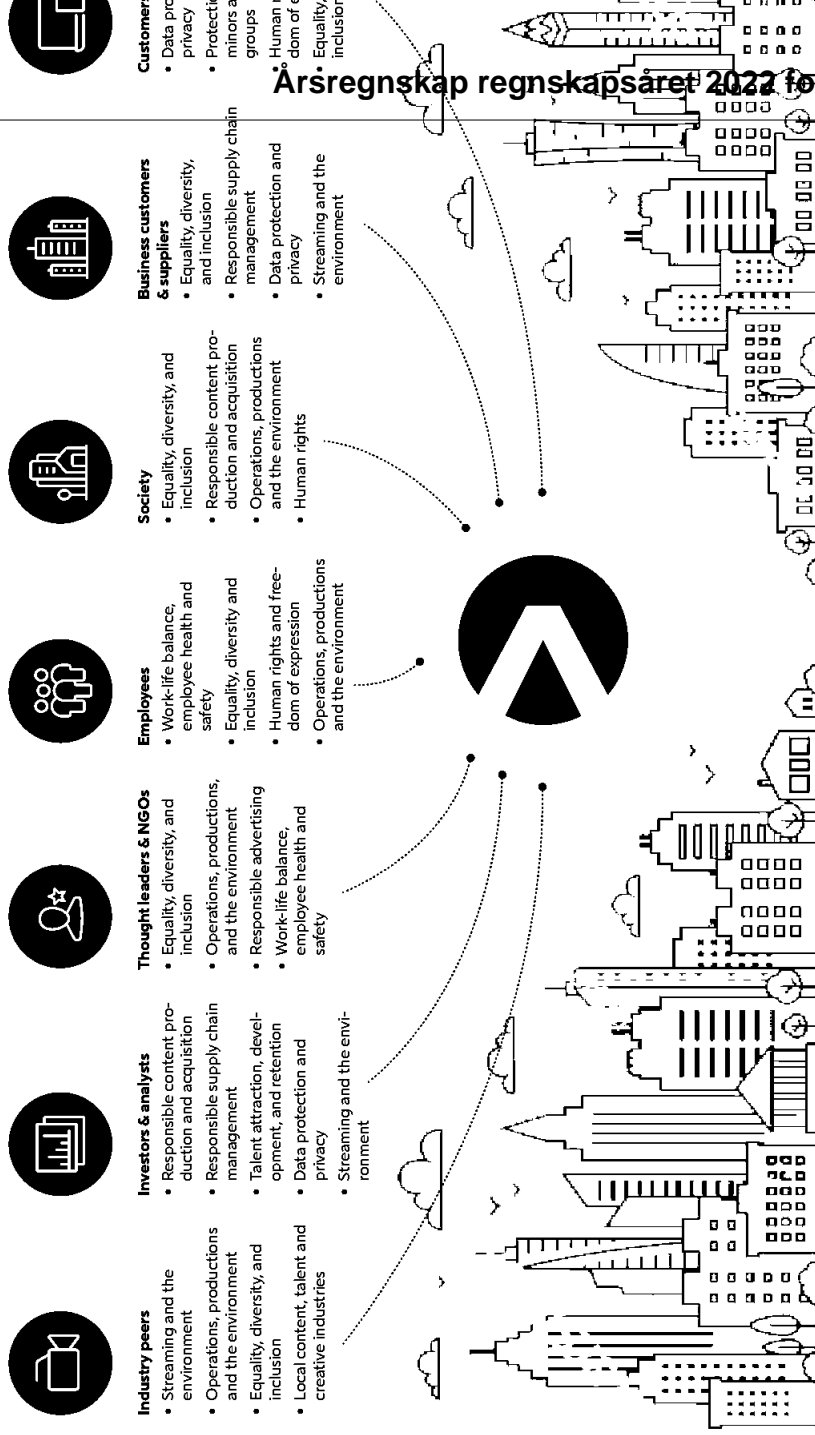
Årsregnskap regnskapsåret 2022 fo

Industry peers
• Streaming and the environment
• Operations, productions and the environment
• Equality, diversity, and inclusion
• Local content, talent and creative industries

Investors & analysts
• Responsible content production and acquisition
• Responsible supply chain management
• Talent attraction, development, and retention
• Data protection and privacy
• Streaming and the environment

Thought leaders & NGOs
• Equality, diversity, and inclusion
• Operations, productions, and the environment
• Responsible advertising
• Work-life balance, employee health and safety

Employees
• Work-life balance, employee health and safety
• Equality, diversity and inclusion
• Human rights and freedom of expression
• Operations, productions and the environment

Society
• Equality, diversity, and inclusion
• Responsible content production and acquisition
• Operations, productions and the environment
• Human rights

Business customers & suppliers
• Equality, diversity, and inclusion
• Responsible supply chain management
• Data protection and privacy
• Streaming and the environment

Customers
• Data pro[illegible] privacy
• Protecti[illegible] minors a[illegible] groups
• Human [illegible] dom of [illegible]
• Equality, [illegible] inclusion